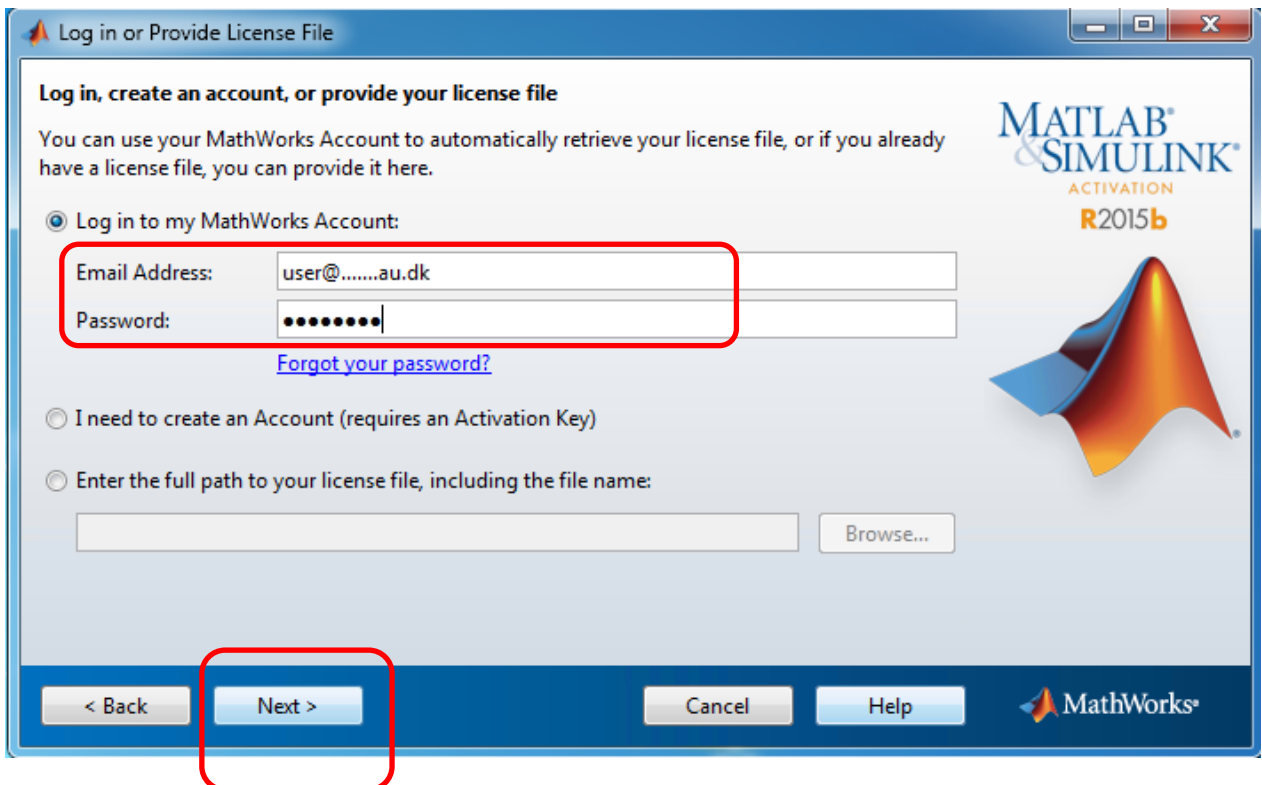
Log in or Provide License File

Log in, create an account, or provide your license file

You can use your MathWorks Account to automatically retrieve your license file, or if you already have a license file, you can provide it here.

MATLAB® & SIMULINK® ACTIVATION R2015b

Log in to my MathWorks Account:

Email Address: user@.......au.dk

Password: ••••••••

Forgot your password?

I need to create an Account (requires an Activation Key)

Enter the full path to your license file, including the file name:

Browse...

< Back

Next >

Cancel

Help

MathWorks®